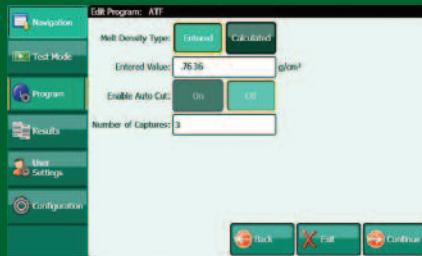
Navigation
Test Mode
Program
Results
User Settings
Configuration

Edit Program: ATF

Melt Density Type: Entered Calculated

Entered Value: .7636 g/cm³

Enable Auto Cut: On Off

Number of Captures: 3

Back Exit Continue